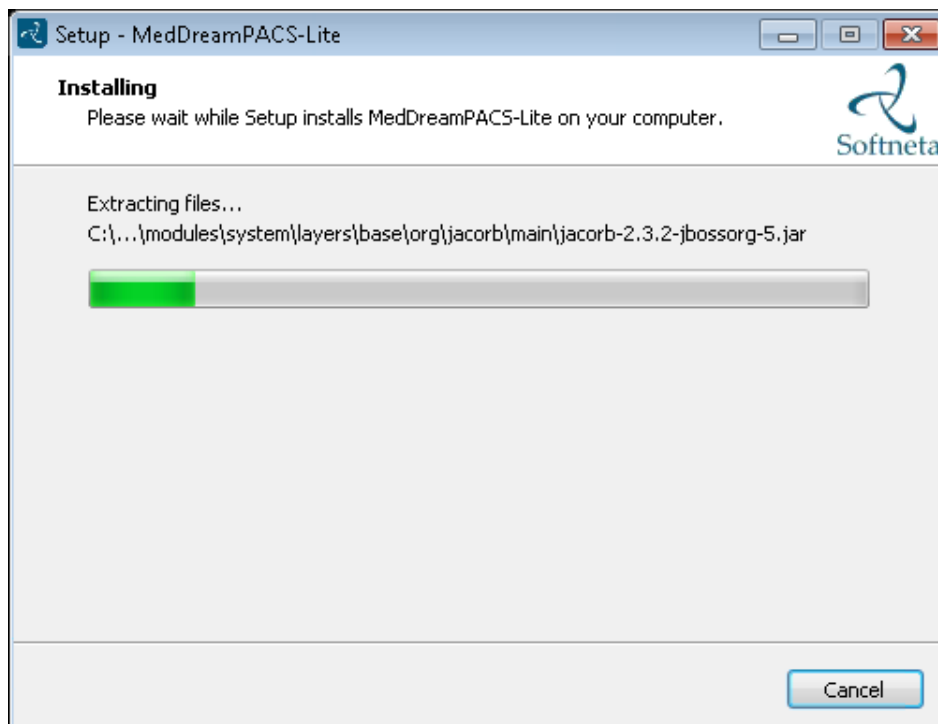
Setup - MedDreamPACS-Lite

Installing
Please wait while Setup installs MedDreamPACS-Lite on your computer.

Softneta

Extracting files...
C:\...\modules\system\layers\base\org\jacorb\main\jacorb-2.3.2-jbossorg-5.jar

Cancel